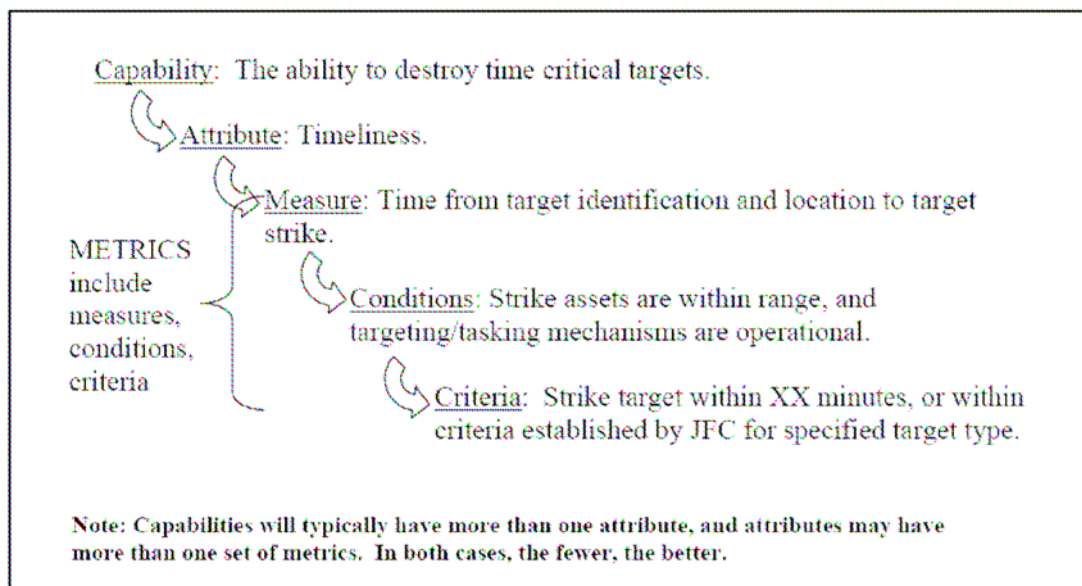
Capability: The ability to destroy time critical targets.

Attribute: Timeliness.

Measure: Time from target identification and location to target strike.

METRICS include measures, conditions, criteria

Conditions: Strike assets are within range, and targeting/tasking mechanisms are operational.

Criteria: Strike target within XX minutes, or within criteria established by JFC for specified target type.

Note: Capabilities will typically have more than one attribute, and attributes may have more than one set of metrics. In both cases, the fewer, the better.